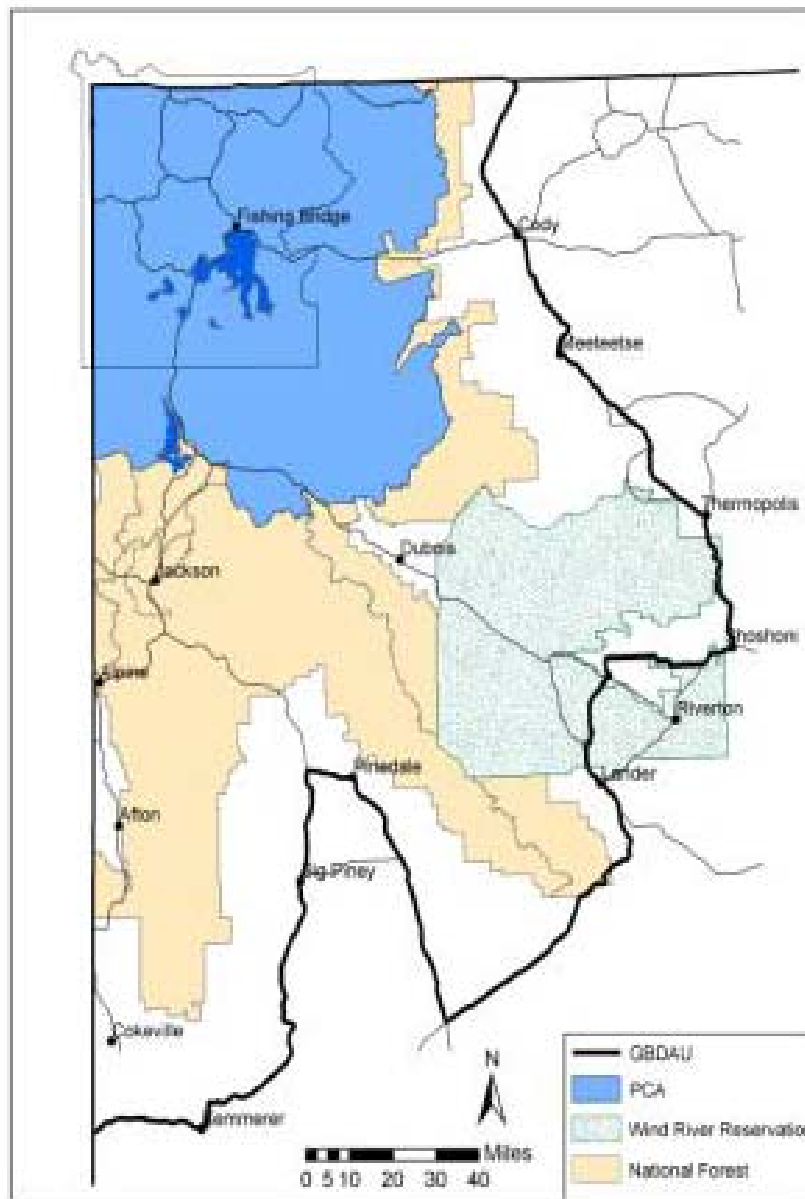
Fishing Bridge
Cody
Meeteetse
Thermopolis
Dubois
Jackson
Shoshoni
Alpine
Riverton
Pinedale
Lander
Afton
Big Piney
Cokeville
Kemmerer
N
0 5 10 20 30 40 Miles
GBDAU
PCA
Wind River Reservation
National Forest